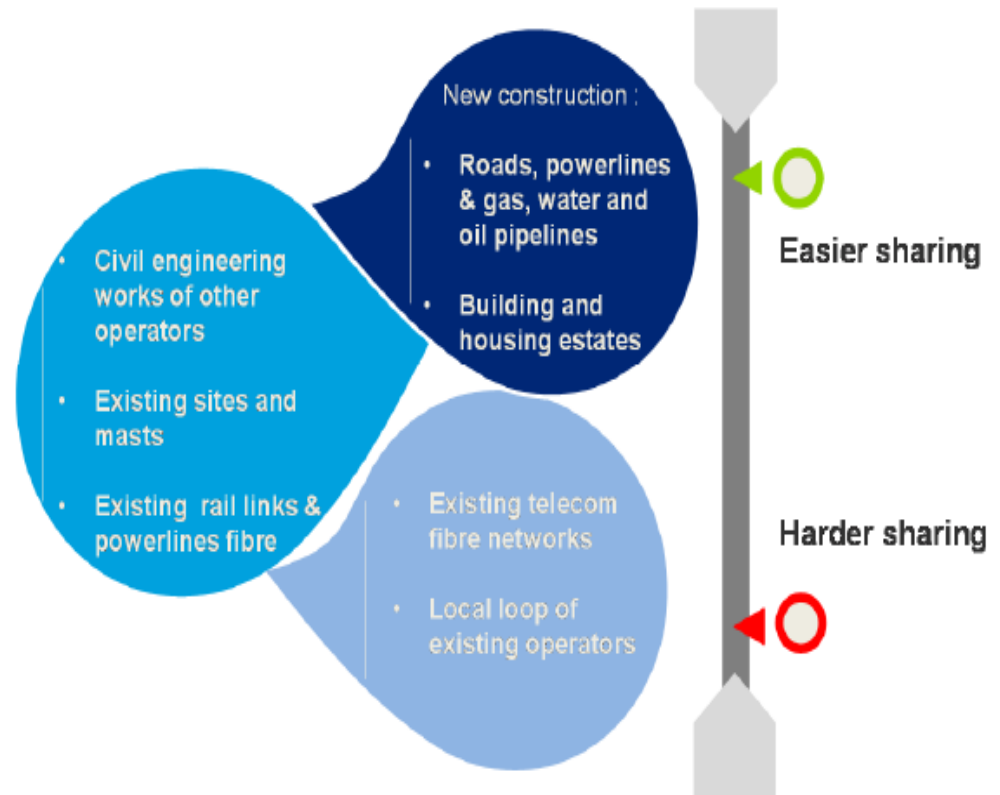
New construction :

• Roads, powerlines & gas, water and oil pipelines

• Building and housing estates

• Civil engineering works of other operators

• Existing sites and masts

• Existing rail links & powerlines fibre

• Existing telecom fibre networks

• Local loop of existing operators

Easier sharing

Harder sharing